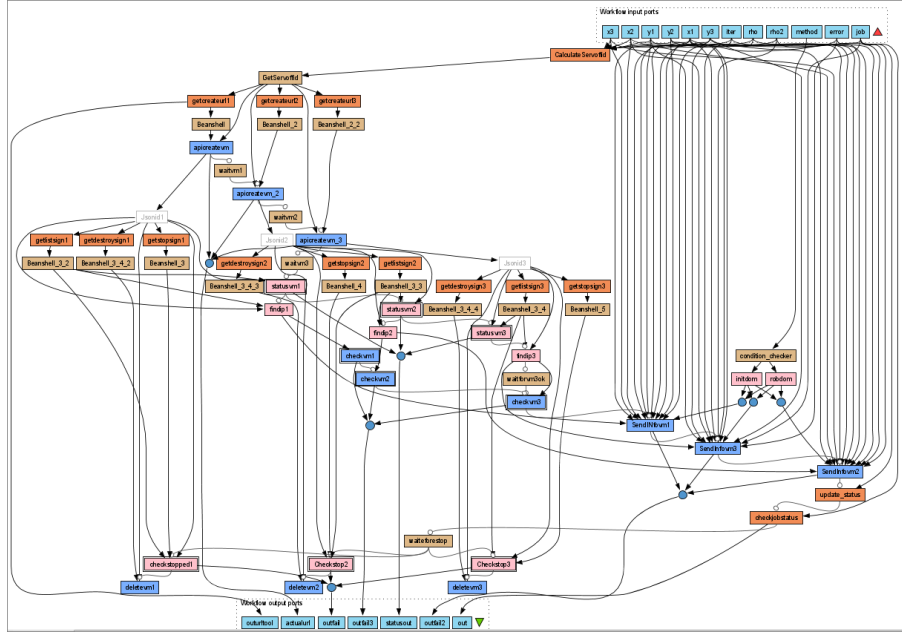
Workflow input ports

x3 x2 y1 y2 x1 y3 iter rho rho2 method error job

CalculateServerId

GetServerId

getcreateurl1 getcreateurl2 getcreateurl3

Beanshell Beanshell_2 Beanshell_2_2

apicreatevm

waitvm1

apicreatevm_2

waitvm2

Jsonid1

apicreatevm_3

Jsonid2

Jsonid3

getlistsign1 getdestroysign1 getstopsign1

Beanshell_3_2 Beanshell_3_4_2 Beanshell_3

getdestroysign2 waitvm3 getstopsign2 getlistsign2

Beanshell_3_4_3 statusvm1 Beanshell_4 Beanshell_3_3

getdestroysign3 getlistsign3 getstopsign3

Beanshell_3_4_4 Beanshell_3_4 Beanshell_5

findip1 statusvm2

findip2 statusvm3

checkvm1

checkvm2

findip3

waitforvm3ok

checkvm3

condition_checker

initdom robdom

SendINitvm1

SendInitvm3

SendInitvm2

update_status

checkjobstatus

waitforstop

checkstopped1 Checkstop2 Checkstop3

deletevm1 deletevm2 deletevm3

Workflow output ports

outurltool actualurl outfail outfail3 statusout outfail2 out